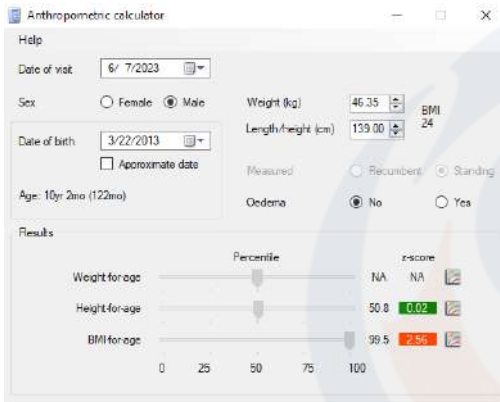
Anthropometric calculator

Help

Date of visit 6/ 7/2023

Sex ○ Female ◉ Male

Date of birth 3/22/2013

☐ Approximate date

Age: 10yr 2mo (122mo)

Weight (kg) 46.35

Length/height (cm) 139.00

BMI 24

Measured ○ Recumbent ◉ Standing

Oedema ◉ No ○ Yes

Results

Percentile z-score

Weight-for-age NA NA

Height-for-age 50.8 0.02

BMI-for-age 99.5 2.56

0 25 50 75 100